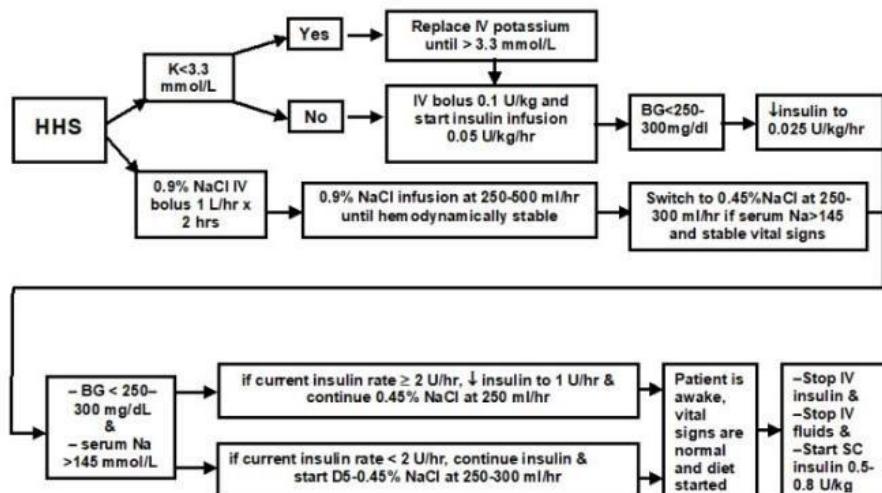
HHS

K<3.3 mmol/L

Yes

Replace IV potassium until > 3.3 mmol/L

No

IV bolus 0.1 U/kg and start insulin infusion 0.05 U/kg/hr

BG<250-300mg/dl

↓insulin to 0.025 U/kg/hr

0.9% NaCl IV bolus 1 L/hr x 2 hrs

0.9% NaCl infusion at 250-500 ml/hr until hemodynamically stable

Switch to 0.45%NaCl at 250-300 ml/hr if serum Na>145 and stable vital signs

– BG < 250–300 mg/dL & – serum Na >145 mmol/L

if current insulin rate ≥ 2 U/hr, ↓ insulin to 1 U/hr & continue 0.45% NaCl at 250 ml/hr

if current insulin rate < 2 U/hr, continue insulin & start D5-0.45% NaCl at 250-300 ml/hr

Patient is awake, vital signs are normal and diet started

–Stop IV insulin & –Stop IV fluids & –Start SC insulin 0.5-0.8 U/kg